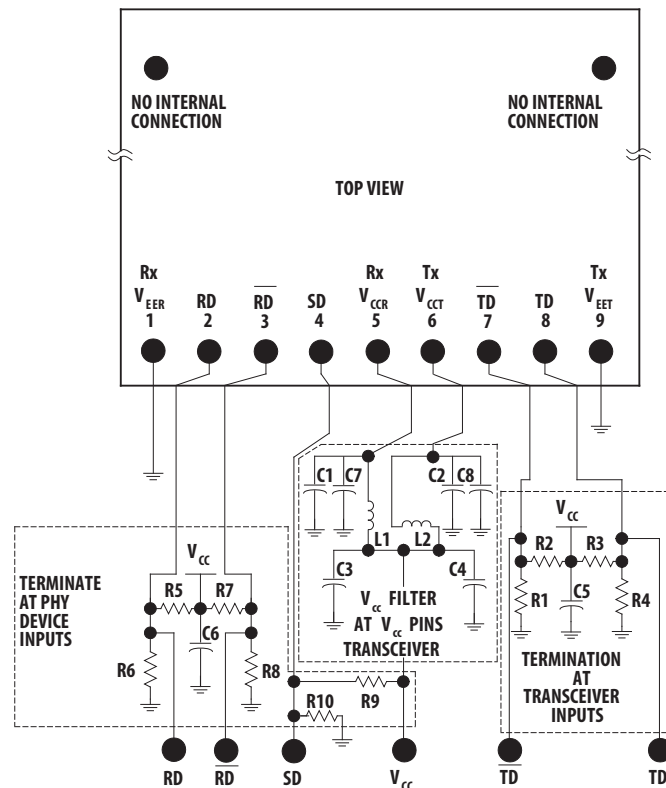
NO INTERNAL CONNECTION

NO INTERNAL CONNECTION

TOP VIEW

Rx $V_{EER}$ 1

RD 2

$\overline{RD}$ 3

SD 4

Rx $V_{CCR}$ 5

Tx $V_{CCT}$ 6

$\overline{TD}$ 7

TD 8

Tx $V_{EET}$ 9

C1 C7

C2 C8

L1 L2

C3

C4

$V_{cc}$ FILTER AT $V_{cc}$ PINS TRANSCEIVER

$V_{CC}$

R2 R3

R1

C5

R4

TERMINATION AT TRANSCEIVER INPUTS

TERMINATE AT PHY DEVICE INPUTS

$V_{CC}$

R5 R7

C6

R6

R8

R10 R9

RD $\overline{RD}$ SD $V_{cc}$ $\overline{TD}$ TD